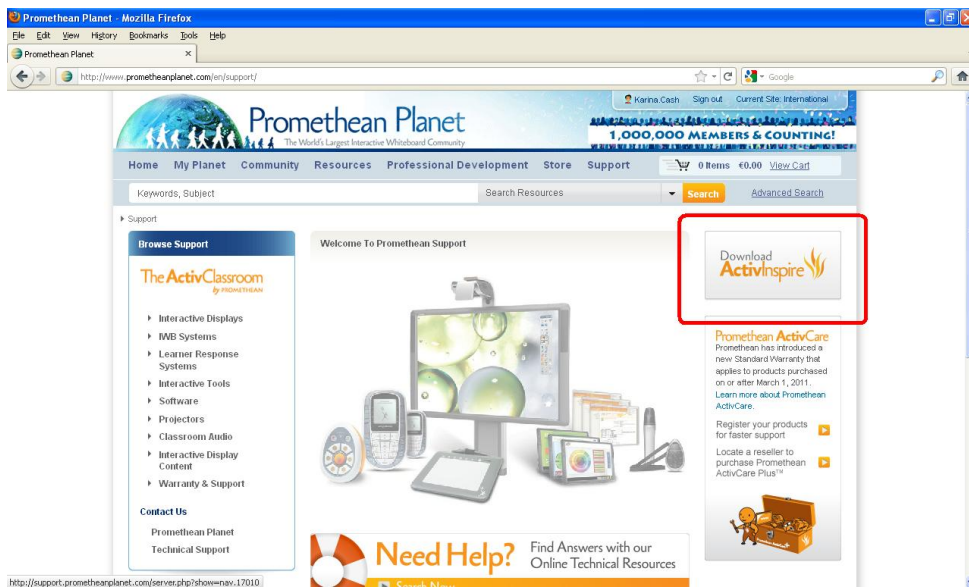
Promethean Planet - Mozilla Firefox
File Edit View History Bookmarks Tools Help
Promethean Planet ×
http://www.prometheanplanet.com/en/support/
Google

Karina.Cash Sign out Current Site: International
Promethean Planet
The World's Largest Interactive Whiteboard Community
1,000,000 MEMBERS & COUNTING!

Home My Planet Community Resources Professional Development Store Support 0 Items €0.00 View Cart

Keywords, Subject Search Resources Search Advanced Search

Support

Browse Support
The ActivClassroom by PROMETHEAN
Interactive Displays
IWB Systems
Learner Response Systems
Interactive Tools
Software
Projectors
Classroom Audio
Interactive Display Content
Warranty & Support

Contact Us
Promethean Planet
Technical Support

Welcome To Promethean Support

Need Help? Find Answers with our Online Technical Resources
Search Now

Download ActivInspire

Promethean ActivCare
Promethean has introduced a new Standard Warranty that applies to products purchased on or after March 1, 2011.
Learn more about Promethean ActivCare.
Register your products for faster support
Locate a reseller to purchase Promethean ActivCare Plus™

http://support.prometheanplanet.com/server.php?show=nav.17010